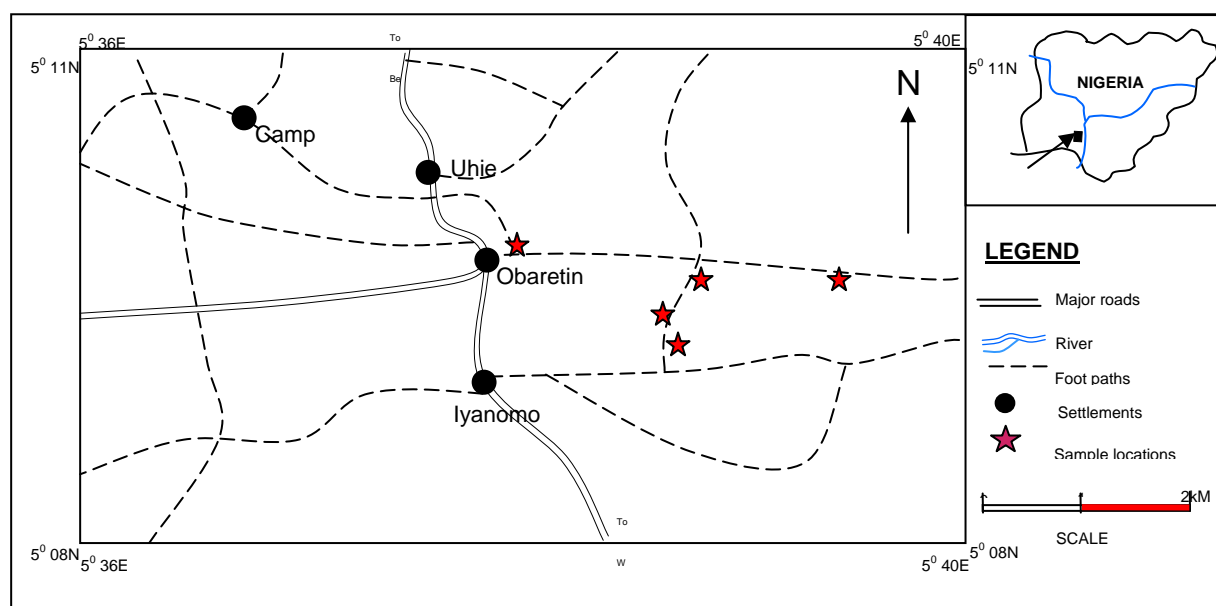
$5^0$ 36E

To

$5^0$ 40E

$5^0$ 11N

Be

$5^0$ 11N

NIGERIA

N

Camp

Uhie

Obaretin

Iyanomo

LEGEND

Major roads

River

Foot paths

Settlements

Sample locations

2kM

SCALE

To

$5^0$ 08N $5^0$ 36E

W

$5^0$ 40E $5^0$ 08N